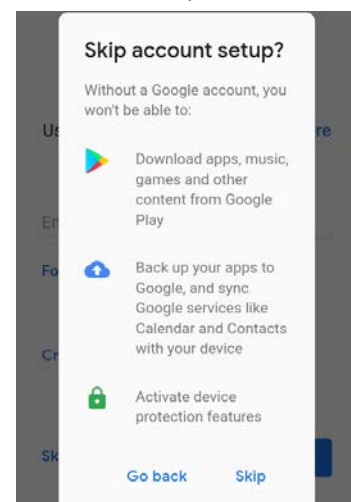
Skip account setup?

Without a Google account, you won't be able to:

Download apps, music, games and other content from Google Play

Back up your apps to Google, and sync Google services like Calendar and Contacts with your device

Activate device protection features

Go back Skip